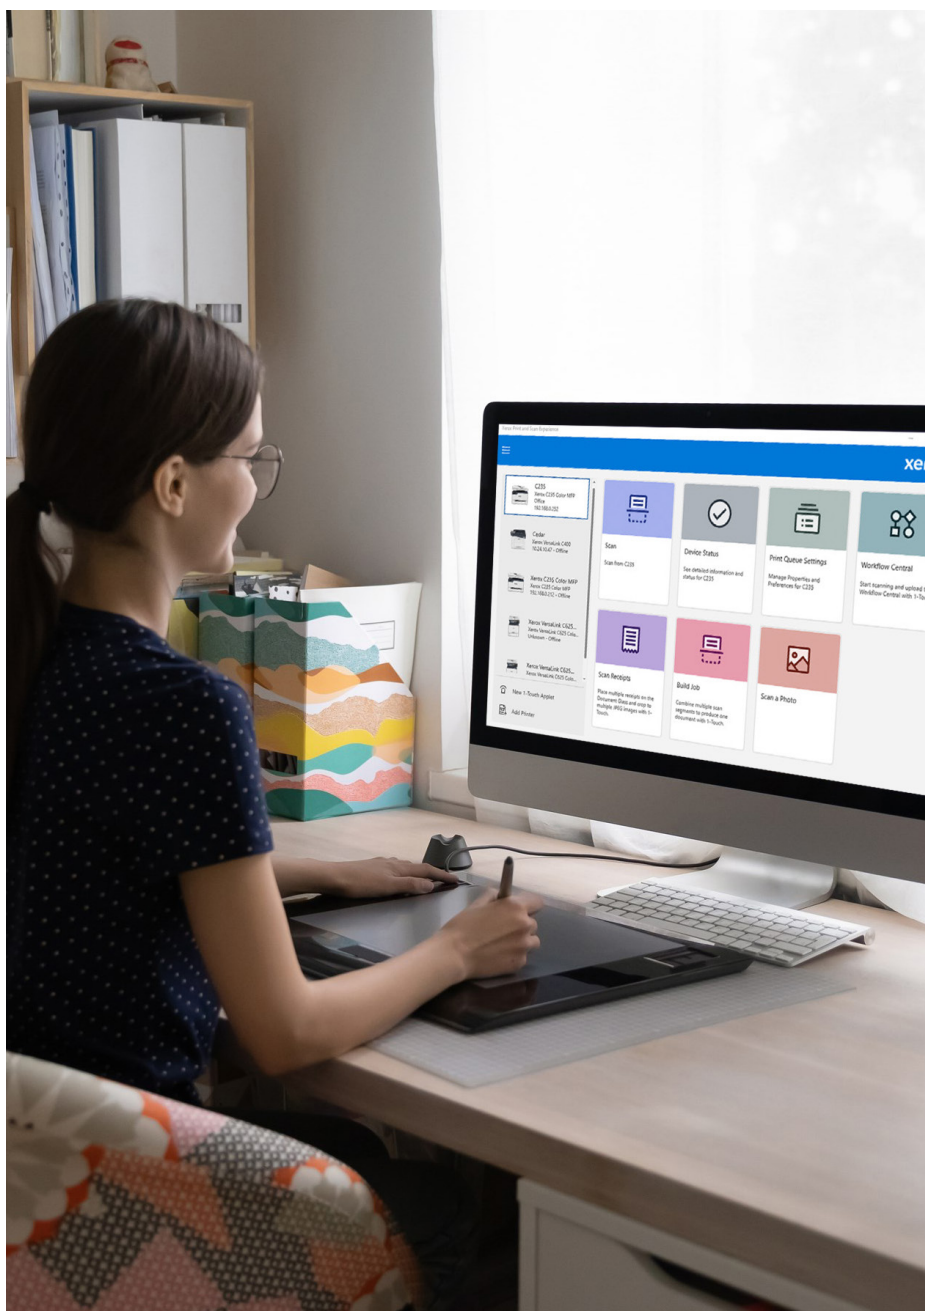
Xerox Print and Scan Experience

xe

C235
Xerox C235 Color MFP
Office
192.168.0.252

Cedar
Xerox VersaLink C405
10.24.10.47 - Offline

Xerox C235 Color MFP
Xerox C235 Color MFP
192.168.0.252 - Offline

Xerox VersaLink C625...
Xerox VersaLink C625 Colo...
Unknown - Offline

Xerox VersaLink C625...
Xerox VersaLink C625 Colo...

New 1-Touch Applet

Add Printer

Scan
Scan from C235

Device Status
See detailed information and status for C235

Print Queue Settings
Manage Properties and Preferences for C235

Workflow Central
Start scanning and upload Workflow Central with 1-To

Scan Receipts
Place multiple receipts on the Document Glass and crop to multiple JPEG images with 1-Touch.

Build Job
Combine multiple scan segments to produce one document with 1-Touch.

Scan a Photo